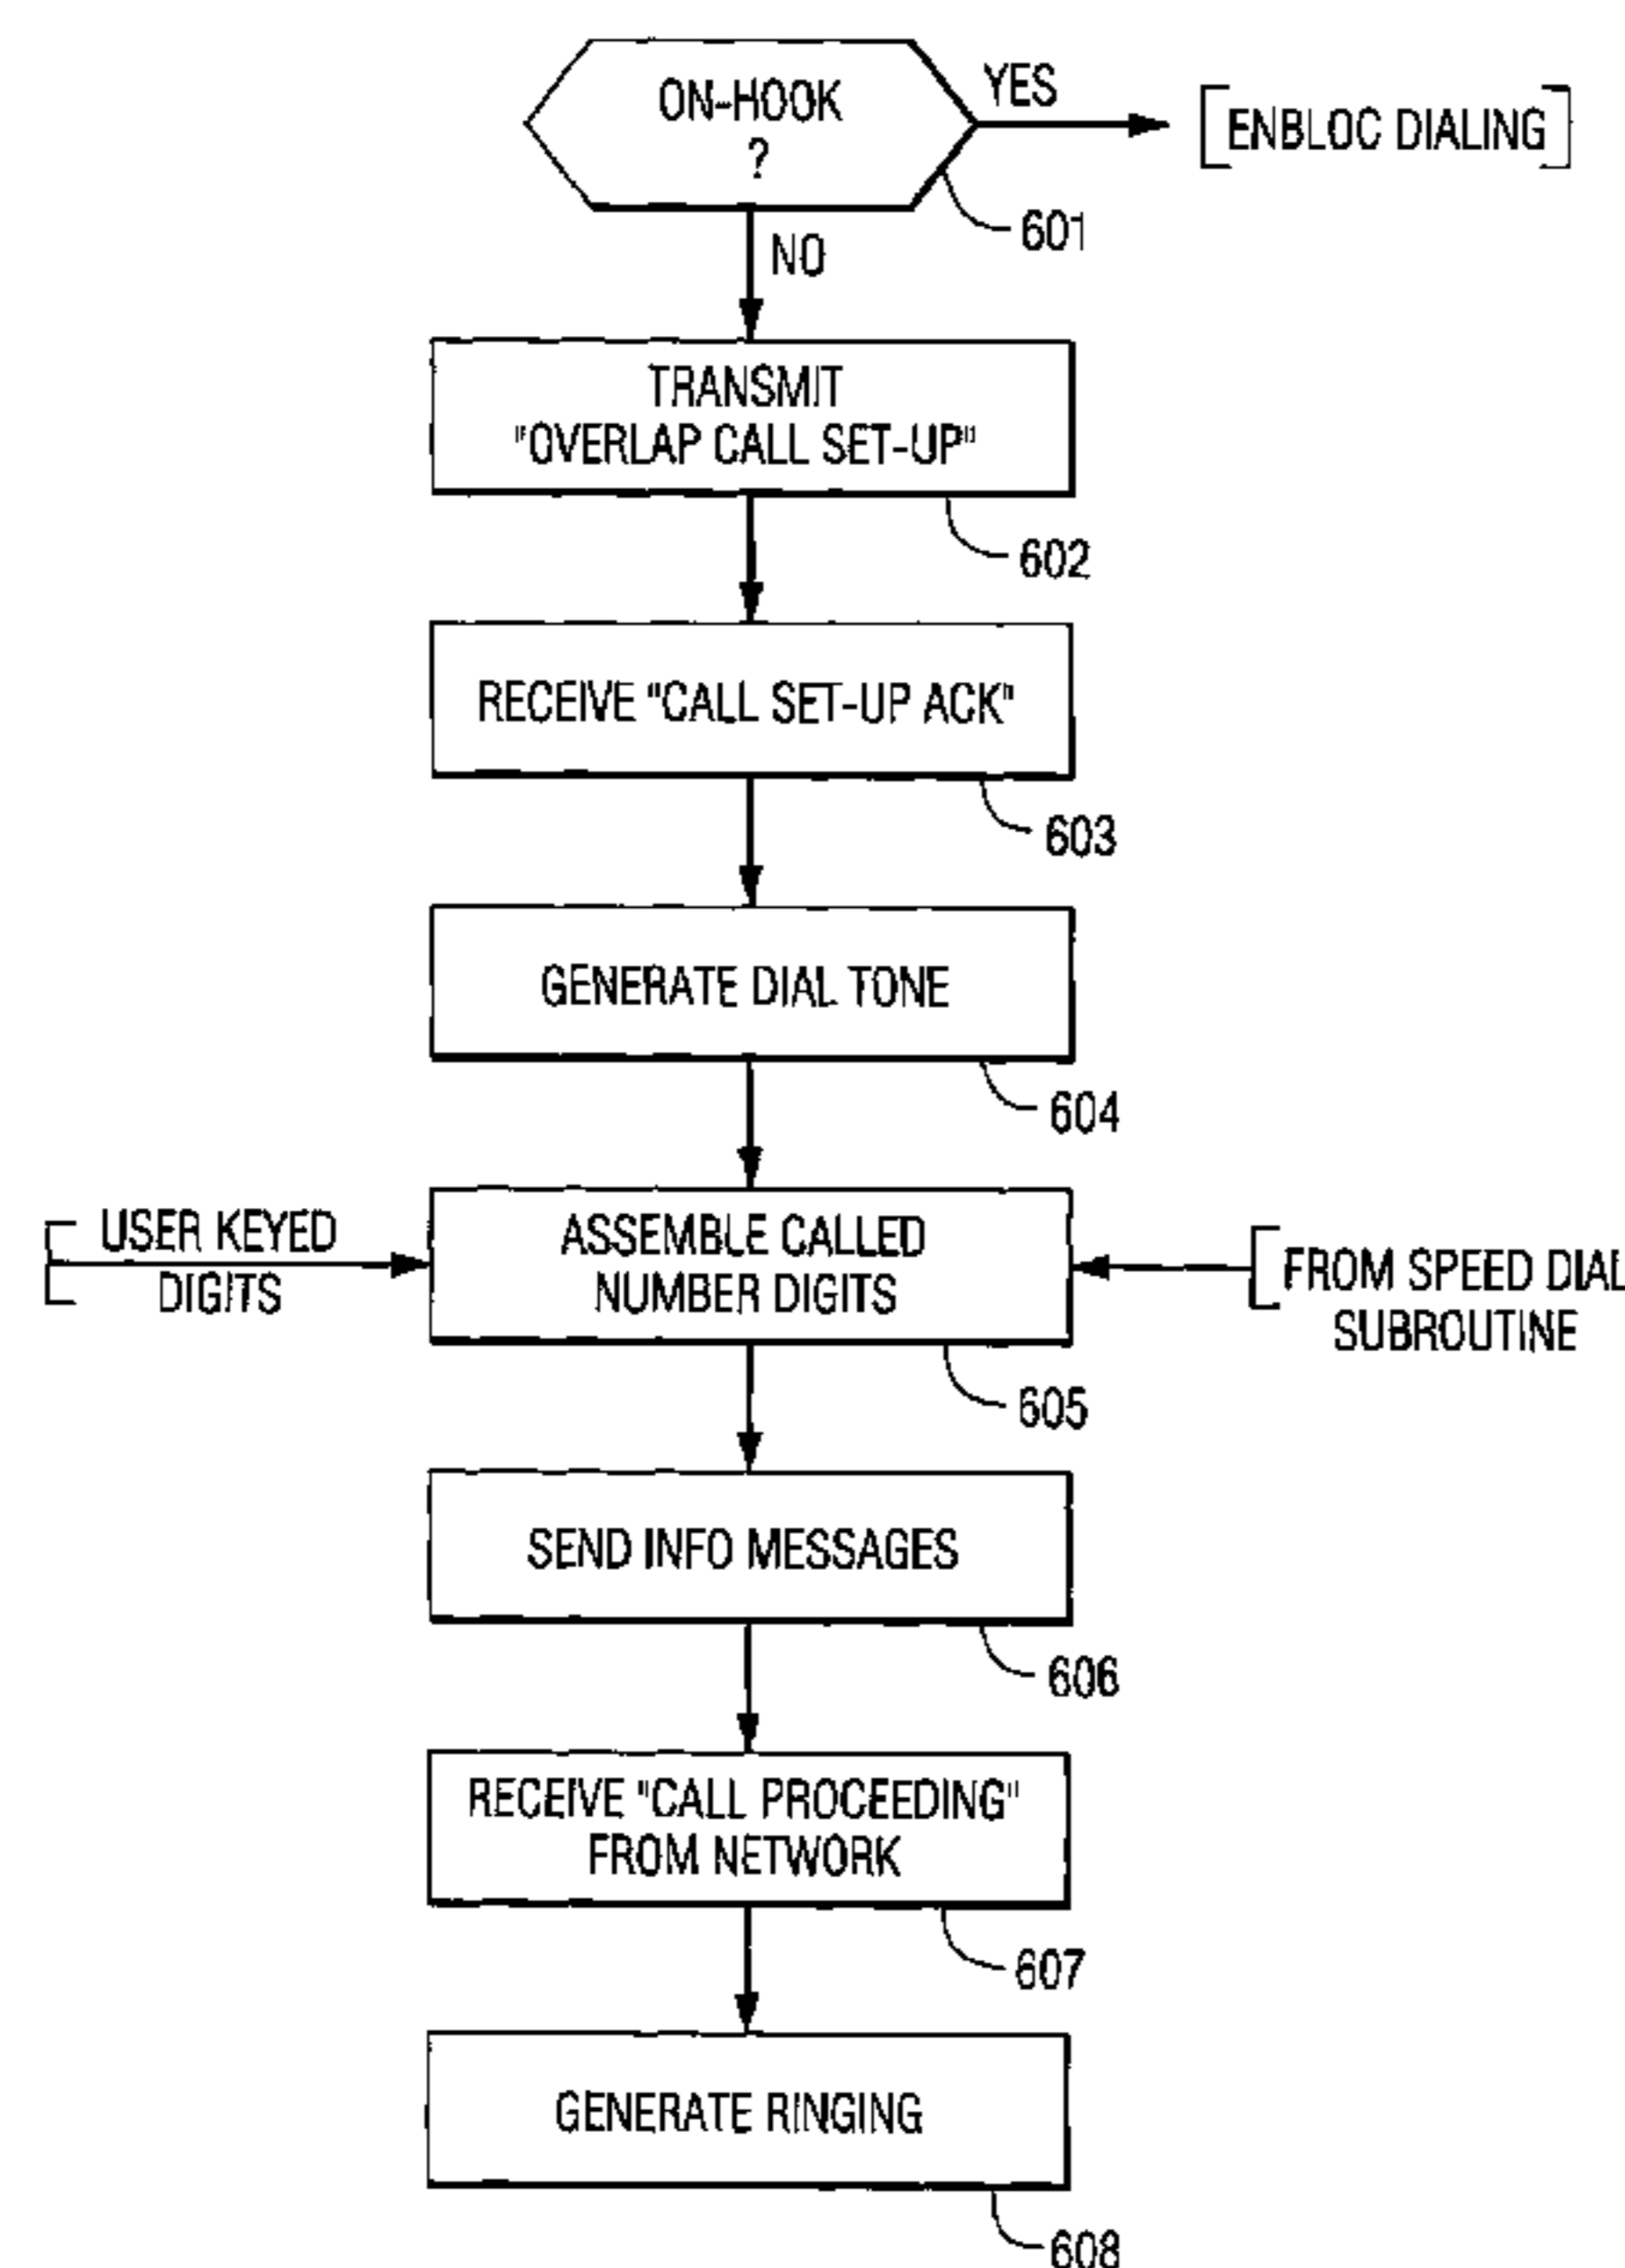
ON-HOOK ?

YES

ENBLOC DIALING

601

NO

TRANSMIT "OVERLAP CALL SET-UP"

602

RECEIVE "CALL SET-UP ACK"

603

GENERATE DIAL TONE

604

USER KEYED DIGITS

ASSEMBLE CALLED NUMBER DIGITS

FROM SPEED DIAL SUBROUTINE

605

SEND INFO MESSAGES

606

RECEIVE "CALL PROCEEDING" FROM NETWORK

607

GENERATE RINGING

608